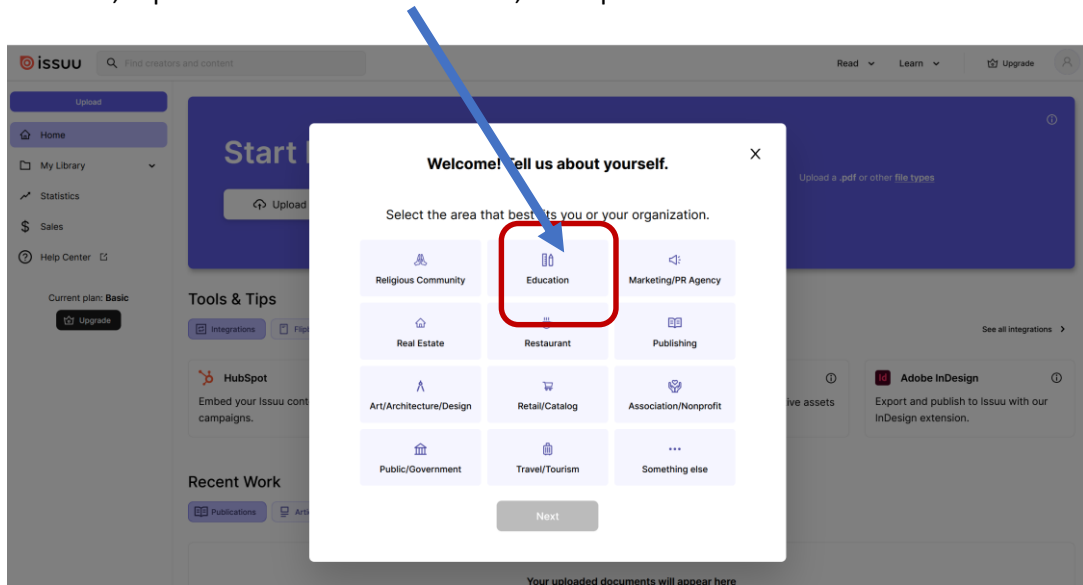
issuu
Find creators and content
Read
Learn
Upgrade

Upload
Home
My Library
Statistics
Sales
Help Center

Current plan: Basic
Upgrade

Start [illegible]
Upload
Upload a .pdf or other file types

Tools & Tips
Integrations
Flip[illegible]
See all integrations

HubSpot
Embed your Issuu cont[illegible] campaigns.

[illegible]ive assets

Adobe InDesign
Export and publish to Issuu with our InDesign extension.

Recent Work
Publications
Arti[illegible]

Your uploaded documents will appear here

Welcome! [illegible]ell us about yourself.

Select the area that best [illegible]ts you or your organization.

Religious Community
Education
Marketing/PR Agency
Real Estate
Restaurant
Publishing
Art/Architecture/Design
Retail/Catalog
Association/Nonprofit
Public/Government
Travel/Tourism
Something else

Next